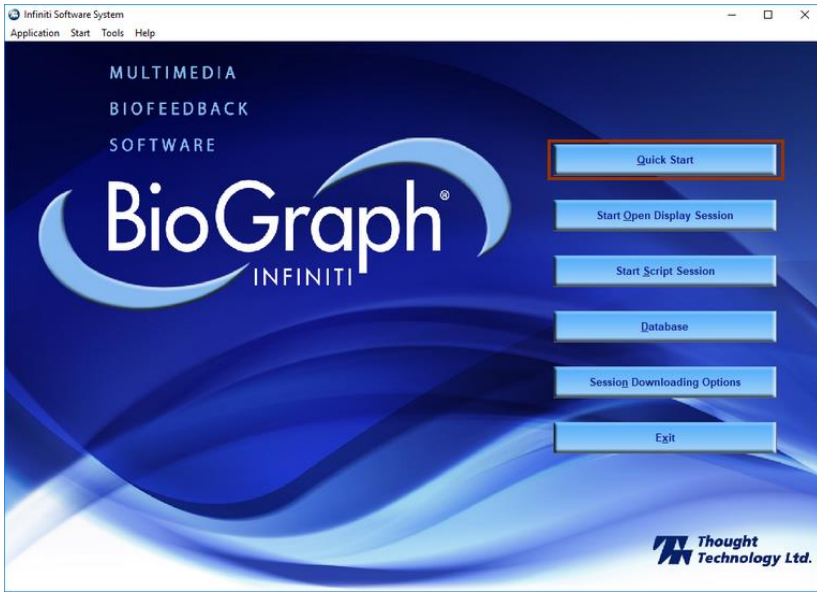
Infiniti Software System
Application Start Tools Help

MULTIMEDIA
BIOFEEDBACK
SOFTWARE

BioGraph®
INFINITI

Quick Start
Start Open Display Session
Start Script Session
Database
Session Downloading Options
Exit

Thought Technology Ltd.